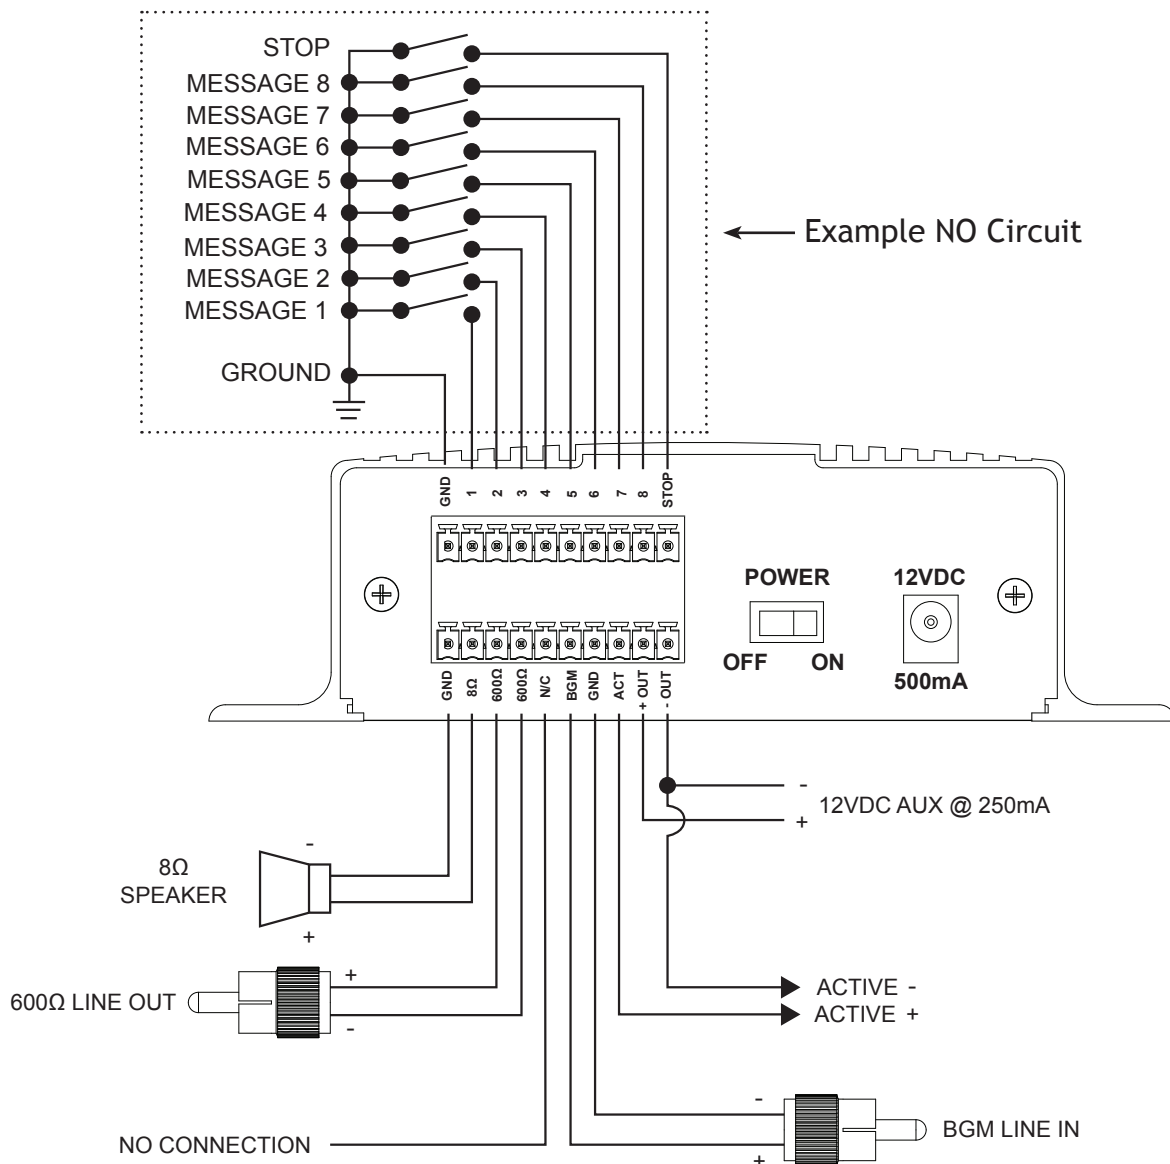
STOP
MESSAGE 8
MESSAGE 7
MESSAGE 6
MESSAGE 5
MESSAGE 4
MESSAGE 3
MESSAGE 2
MESSAGE 1
GROUND

Example NO Circuit

GND 1 2 3 4 5 6 7 8 STOP

POWER
OFF ON

12VDC
500mA

GND 8Ω 600Ω 600Ω N/C BGM GND ACT + OUT - OUT

-
+
12VDC AUX @ 250mA

8Ω
SPEAKER
-
+

600Ω LINE OUT
+
-

ACTIVE -
ACTIVE +

NO CONNECTION

-
+
BGM LINE IN